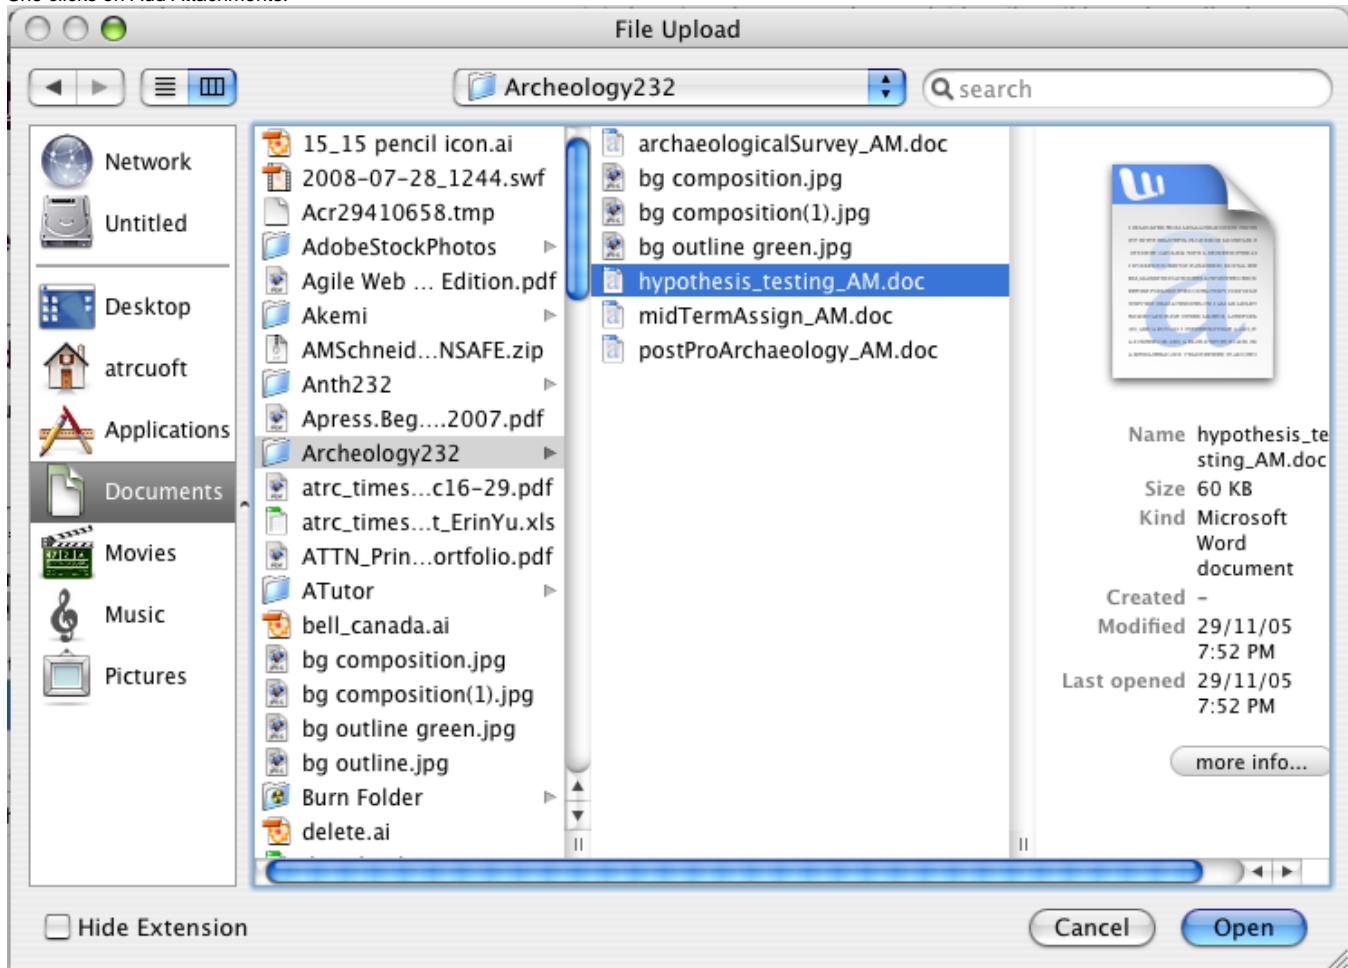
File Upload

Archeology232

search

Network
Untitled
Desktop
atrcuoft
Applications
Documents
Movies
Music
Pictures

15_15 pencil icon.ai
2008-07-28_1244.swf
Acr29410658.tmp
AdobeStockPhotos
Agile Web … Edition.pdf
Akemi
AMSchneid…NSAFE.zip
Anth232
Apress.Beg….2007.pdf
Archeology232
atrc_times…c16-29.pdf
atrc_times…t_ErinYu.xls
ATTN_Prin…ortfolio.pdf
ATutor
bell_canada.ai
bg composition.jpg
bg composition(1).jpg
bg outline green.jpg
bg outline.jpg
Burn Folder
delete.ai

archaeologicalSurvey_AM.doc
bg composition.jpg
bg composition(1).jpg
bg outline green.jpg
hypothesis_testing_AM.doc
midTermAssign_AM.doc
postProArchaeology_AM.doc

Name hypothesis_testing_AM.doc
Size 60 KB
Kind Microsoft Word document
Created –
Modified 29/11/05 7:52 PM
Last opened 29/11/05 7:52 PM

more info…

Hide Extension

Cancel
Open